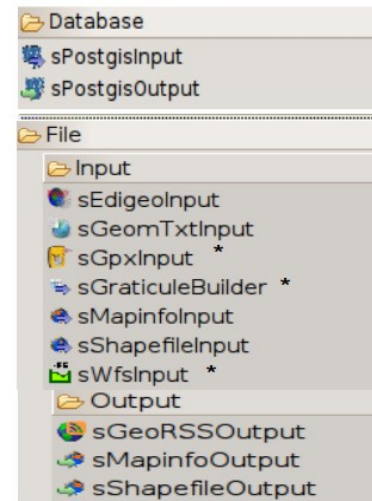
Database
sPostgisInput
sPostgisOutput

File
Input
sEdigeoInput
sGeomTxtInput
sGpxInput *
sGraticuleBuilder *
sMapinfoInput
sShapefileInput
sWfsInput *
Output
sGeoRSSOutput
sMapinfoOutput
sShapefileOutput